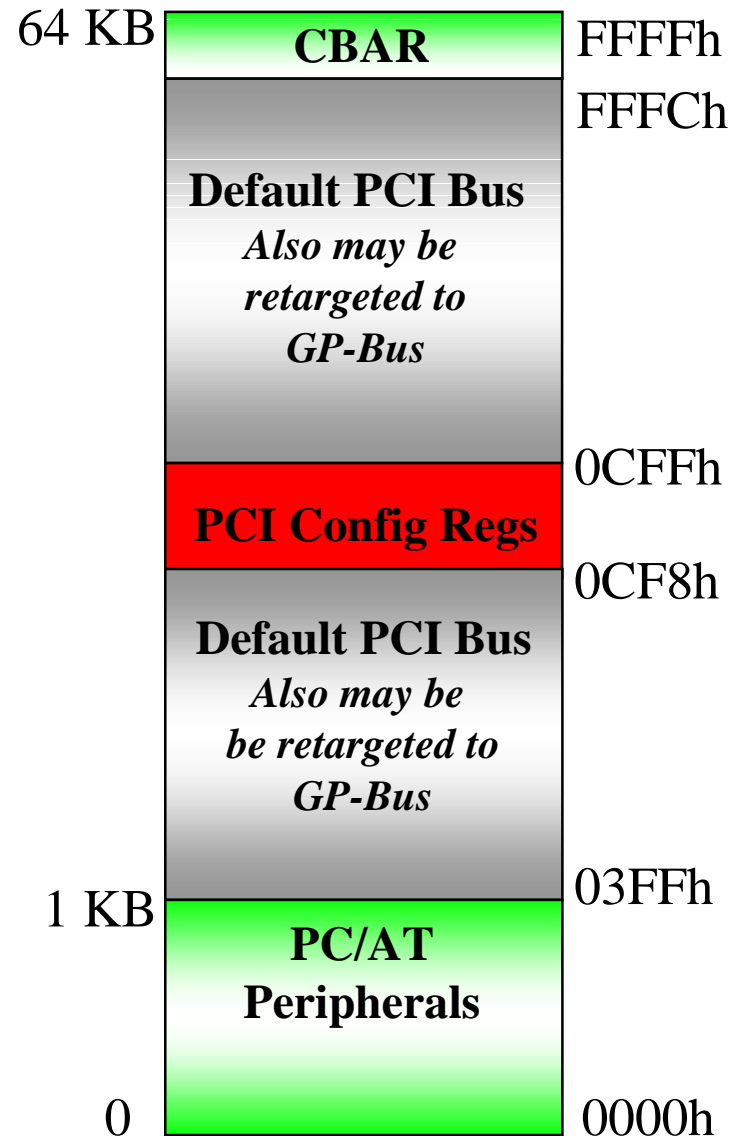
64 KB

CBAR

FFFFh

FFFCh

Default PCI Bus
*Also may be retargeted to GP-Bus*

0CFFh

PCI Config Regs

0CF8h

Default PCI Bus
*Also may be be retargeted to GP-Bus*

1 KB

03FFh

PC/AT Peripherals

0

0000h